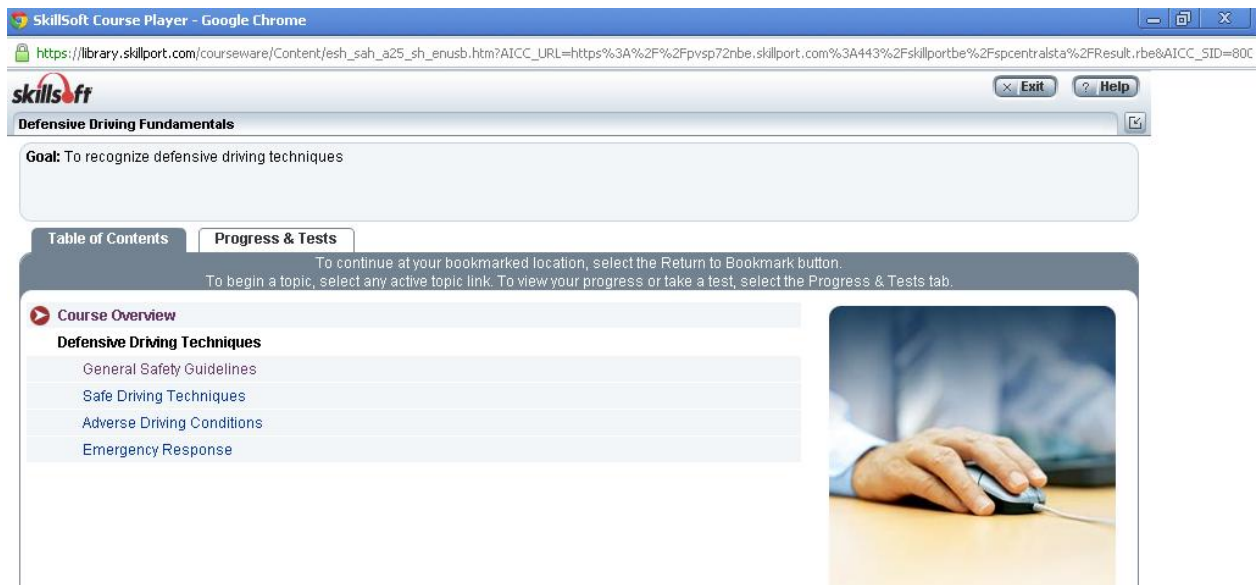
SkillSoft Course Player - Google Chrome

https://library.skillport.com/courseware/Content/esh_sah_a25_sh_enusb.htm?AICC_URL=https%3A%2F%2Fpvsp72nbe.skillport.com%3A443%2Fskillportbe%2Fspcentralsta%2FResult.rbe&AICC_SID=80C

skillsoft

Exit

Help

Defensive Driving Fundamentals

Goal: To recognize defensive driving techniques

Table of Contents

Progress & Tests

To continue at your bookmarked location, select the Return to Bookmark button.
To begin a topic, select any active topic link. To view your progress or take a test, select the Progress & Tests tab.

Course Overview

Defensive Driving Techniques

General Safety Guidelines

Safe Driving Techniques

Adverse Driving Conditions

Emergency Response